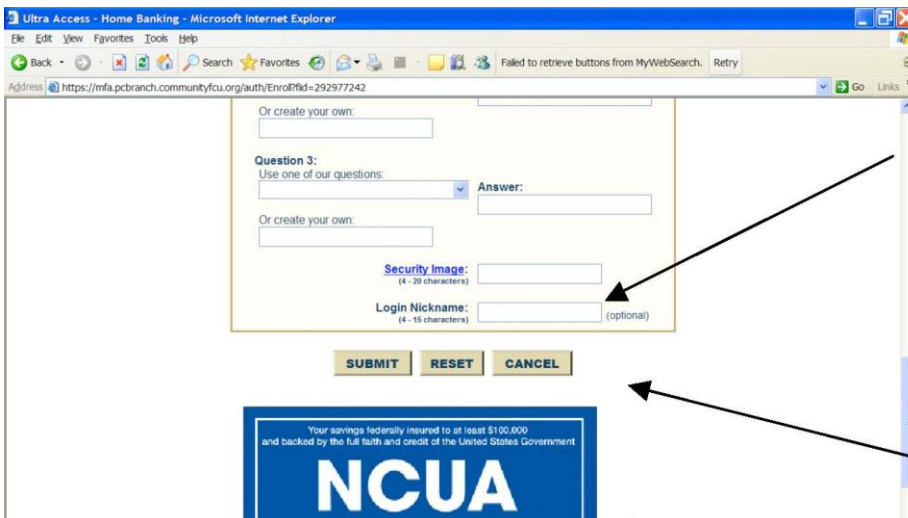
Ultra Access - Home Banking - Microsoft Internet Explorer

File Edit View Favorites Tools Help

Back Search Favorites Failed to retrieve buttons from MyWebSearch. Retry

Address https://mfa.pcbranch.communityfcu.org/auth/Enroll?fid=292977242 Go Links

Or create your own:

Question 3:
Use one of our questions:

Answer:

Or create your own:

Security Image:
(4 - 20 characters)

Login Nickname:
(4 - 15 characters)
(optional)

SUBMIT RESET CANCEL

Your savings federally insured to at least $100,000 and backed by the full faith and credit of the United States Government

NCUA